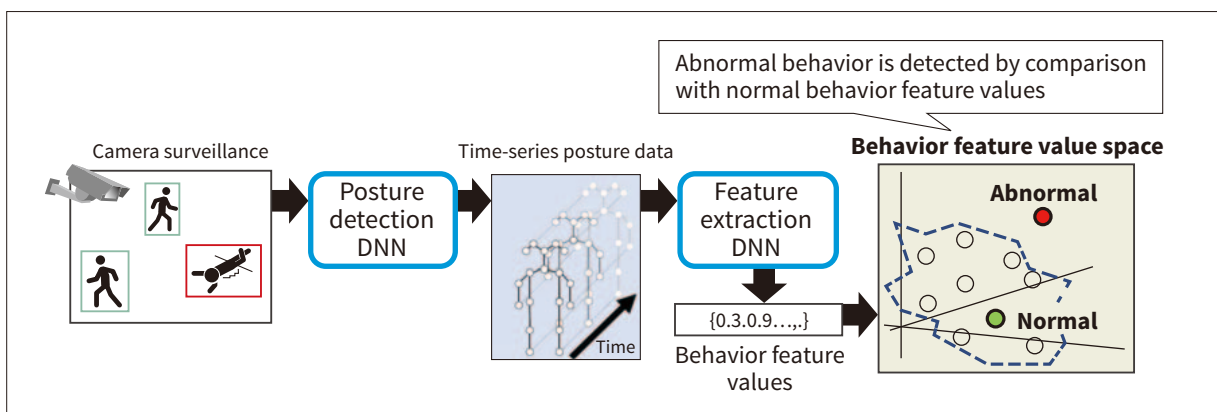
Abnormal behavior is detected by comparison with normal behavior feature values

Camera surveillance

Posture detection DNN

Time-series posture data

Time

Feature extraction DNN

{0.3.0.9…,.}

Behavior feature values

Behavior feature value space

Abnormal

Normal